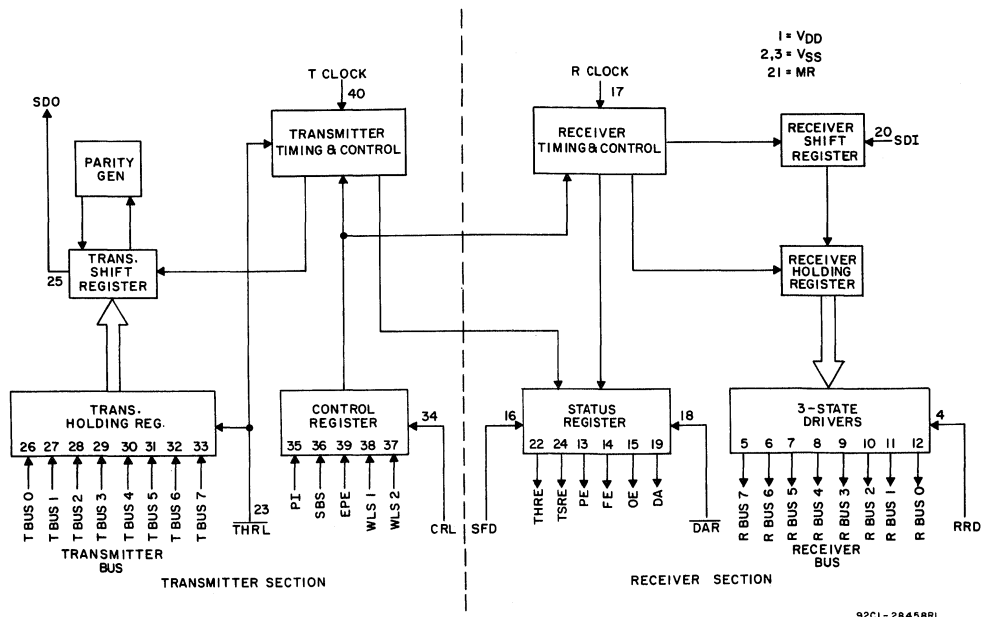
1 = $V_{DD}$
2,3 = $V_{SS}$
21 = MR

T CLOCK
40

R CLOCK
17

SDO

PARITY GEN

TRANS. SHIFT REGISTER
25

TRANSMITTER TIMING & CONTROL

RECEIVER TIMING & CONTROL

RECEIVER SHIFT REGISTER
20 SDI

RECEIVER HOLDING REGISTER

TRANS. HOLDING REG.
26 27 28 29 30 31 32 33

T BUS 0
T BUS 1
T BUS 2
T BUS 3
T BUS 4
T BUS 5
T BUS 6
T BUS 7

TRANSMITTER BUS

23
$\overline{THRL}$

CONTROL REGISTER
34
35 36 39 38 37

PI
SBS
EPE
WLS 1
WLS 2

CRL

16
SFD

STATUS REGISTER
18
22 24 13 14 15 19

THRE
TSRE
PE
FE
OE
DA

$\overline{DAR}$

3-STATE DRIVERS
4
5 6 7 8 9 10 11 12

R BUS 7
R BUS 6
R BUS 5
R BUS 4
R BUS 3
R BUS 2
R BUS 1
R BUS 0

RECEIVER BUS

RRD

TRANSMITTER SECTION

RECEIVER SECTION

92CI-28458RI